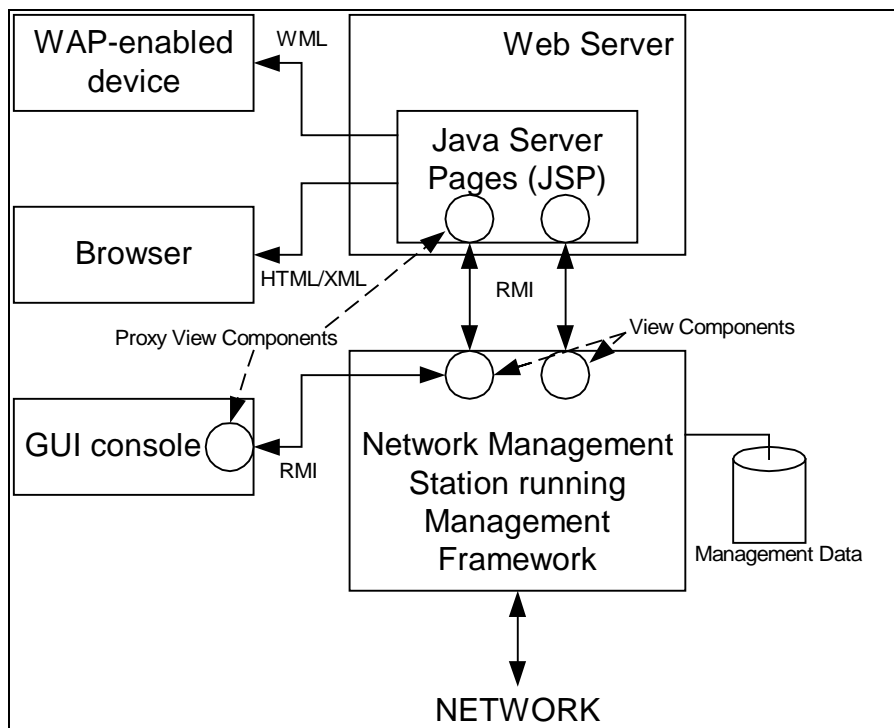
WAP-enabled device

WML

Web Server

Java Server Pages (JSP)

Browser

HTML/XML

RMI

Proxy View Components

View Components

GUI console

RMI

Network Management Station running Management Framework

Management Data

NETWORK